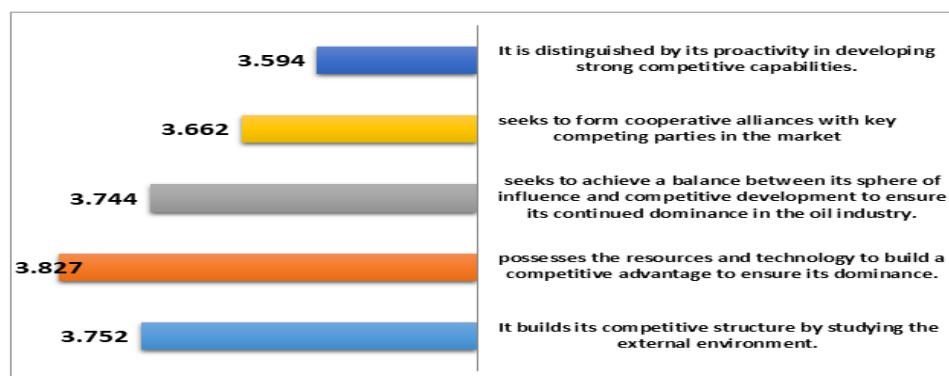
3.594 It is distinguished by its proactivity in developing strong competitive capabilities.

3.662 seeks to form cooperative alliances with key competing parties in the market

3.744 seeks to achieve a balance between its sphere of influence and competitive development to ensure its continued dominance in the oil industry.

3.827 possesses the resources and technology to build a competitive advantage to ensure its dominance.

3.752 It builds its competitive structure by studying the external environment.